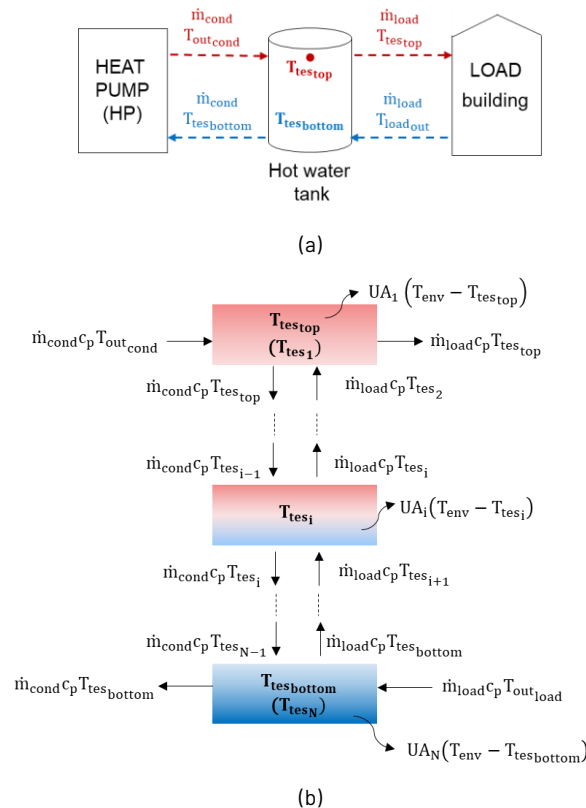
$\dot{m}_{cond}$
$T_{out_{cond}}$

$\dot{m}_{load}$
$T_{tes_{top}}$

HEAT PUMP (HP)

$T_{tes_{top}}$

LOAD building

$\dot{m}_{cond}$
$T_{tes_{bottom}}$

$T_{tes_{bottom}}$

$\dot{m}_{load}$
$T_{load_{out}}$

Hot water tank

(a)

$UA_1\left(T_{env} - T_{tes_{top}}\right)$

$\dot{m}_{cond}c_p T_{out_{cond}}$

$T_{tes_{top}}$
$(T_{tes_1})$

$\dot{m}_{load}c_p T_{tes_{top}}$

$\dot{m}_{cond}c_p T_{tes_{top}}$

$\dot{m}_{load}c_p T_{tes_2}$

$\dot{m}_{cond}c_p T_{tes_{i-1}}$

$\dot{m}_{load}c_p T_{tes_i}$

$T_{tes_i}$

$UA_i\left(T_{env} - T_{tes_i}\right)$

$\dot{m}_{cond}c_p T_{tes_i}$

$\dot{m}_{load}c_p T_{tes_{i+1}}$

$\dot{m}_{cond}c_p T_{tes_{N-1}}$

$\dot{m}_{load}c_p T_{tes_{bottom}}$

$\dot{m}_{cond}c_p T_{tes_{bottom}}$

$T_{tes_{bottom}}$
$(T_{tes_N})$

$\dot{m}_{load}c_p T_{out_{load}}$

$UA_N\left(T_{env} - T_{tes_{bottom}}\right)$

(b)